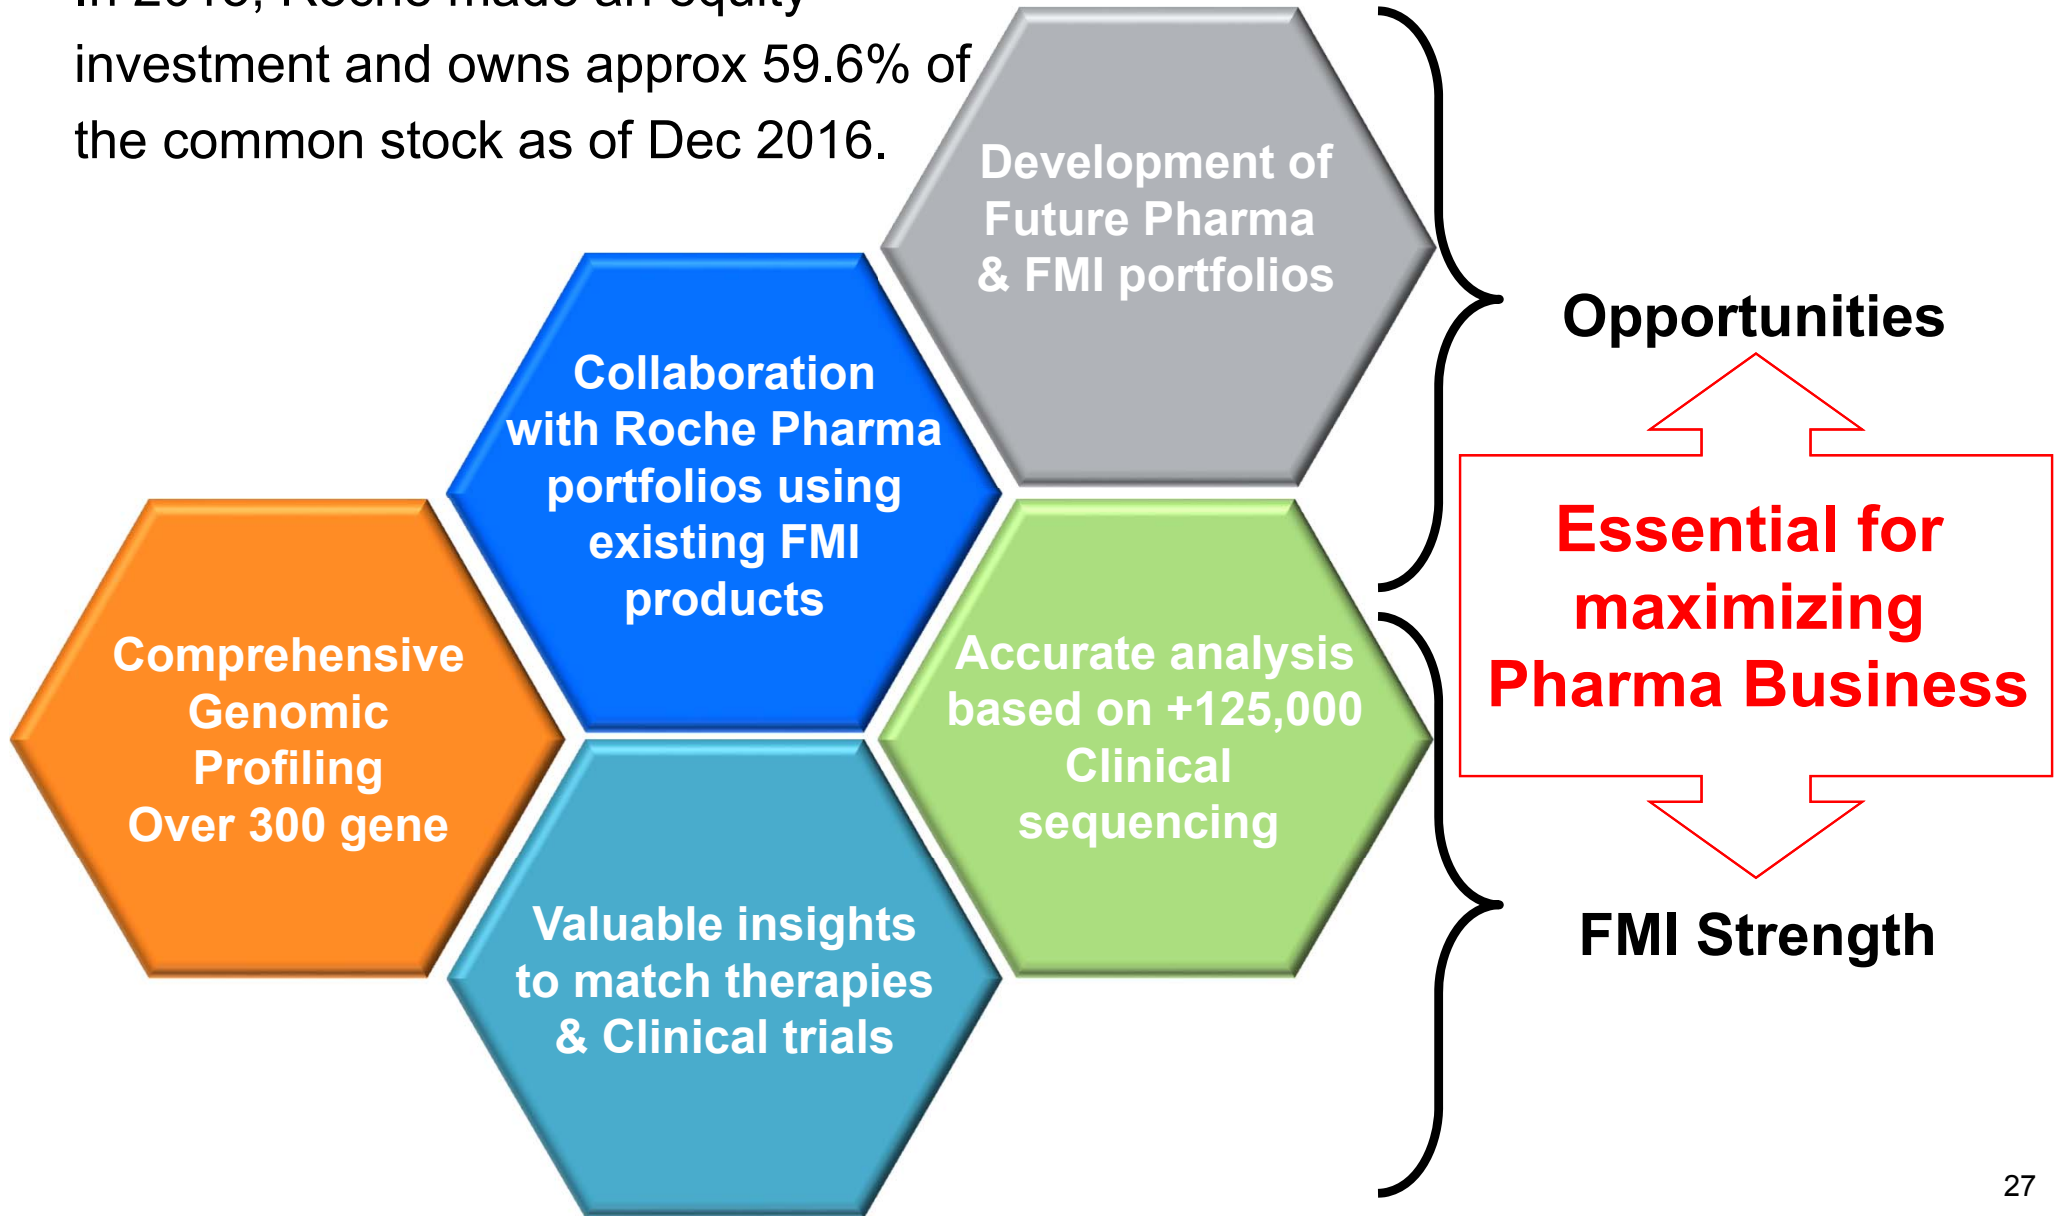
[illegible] investment and owns approx 59.6% of the common stock as of Dec 2016.

Development of Future Pharma & FMI portfolios

Collaboration with Roche Pharma portfolios using existing FMI products

Comprehensive Genomic Profiling Over 300 gene

Accurate analysis based on +125,000 Clinical sequencing

Valuable insights to match therapies & Clinical trials

Opportunities

Essential for maximizing Pharma Business

FMI Strength

27